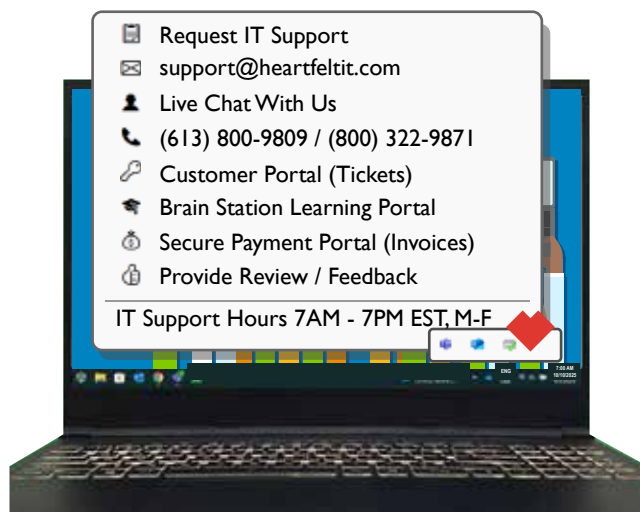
Request IT Support
support@heartfeltit.com
Live Chat With Us
(613) 800-9809 / (800) 322-9871
Customer Portal (Tickets)
Brain Station Learning Portal
Secure Payment Portal (Invoices)
Provide Review / Feedback

IT Support Hours 7AM - 7PM EST, M-F

ENG
7:00 AM
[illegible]